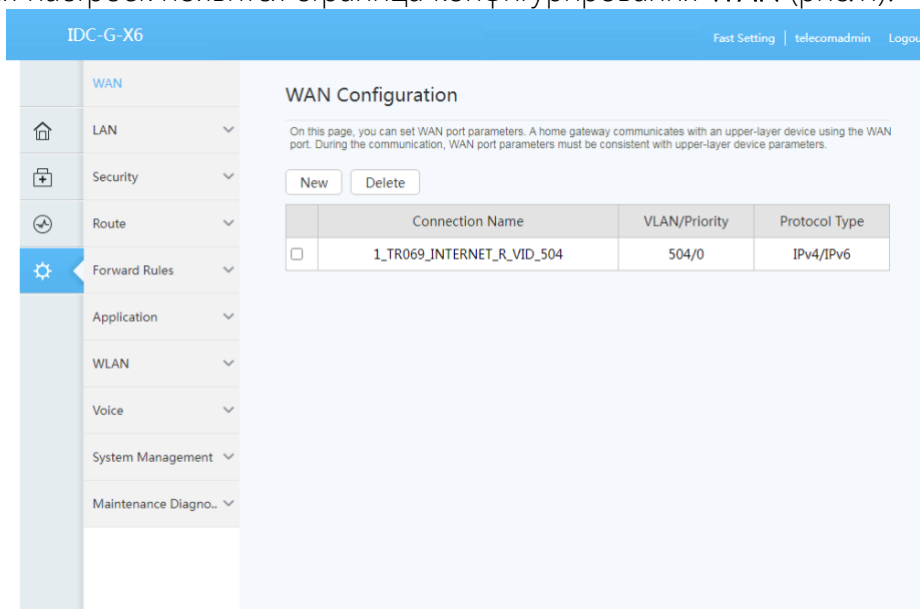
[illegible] WAN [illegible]

IDC-G-X6

Fast Setting | telecomadmin Logou

WAN

LAN

Security

Route

Forward Rules

Application

WLAN

Voice

System Management

Maintenance Diagno..

WAN Configuration

On this page, you can set WAN port parameters. A home gateway communicates with an upper-layer device using the WAN port. During the communication, WAN port parameters must be consistent with upper-layer device parameters.

New Delete

| | Connection Name | VLAN/Priority | Protocol Type |
|---|---|---|---|
| ☐ | 1_TR069_INTERNET_R_VID_504 | 504/0 | IPv4/IPv6 |